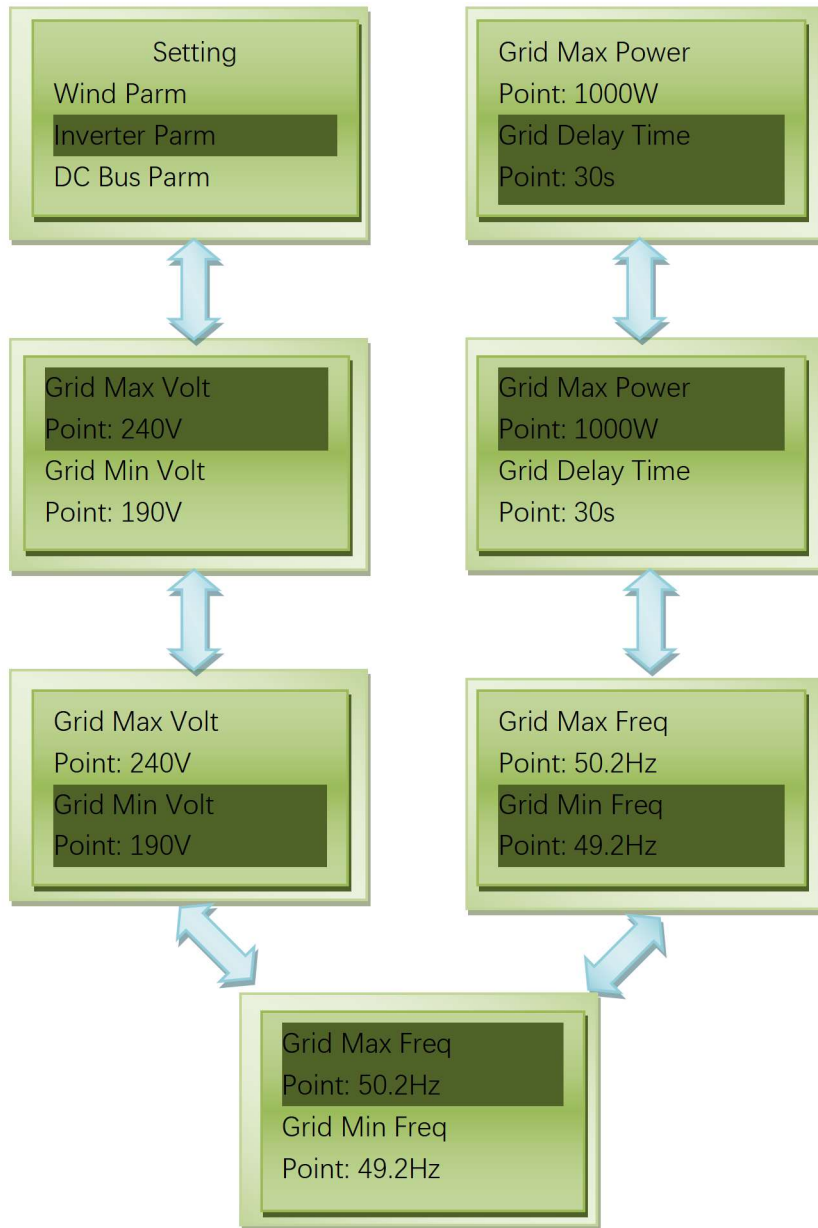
Setting
Wind Parm
Inverter Parm
DC Bus Parm

Grid Max Power
Point: 1000W
Grid Delay Time
Point: 30s

Grid Max Volt
Point: 240V
Grid Min Volt
Point: 190V

Grid Max Power
Point: 1000W
Grid Delay Time
Point: 30s

Grid Max Volt
Point: 240V
Grid Min Volt
Point: 190V

Grid Max Freq
Point: 50.2Hz
Grid Min Freq
Point: 49.2Hz

Grid Max Freq
Point: 50.2Hz
Grid Min Freq
Point: 49.2Hz